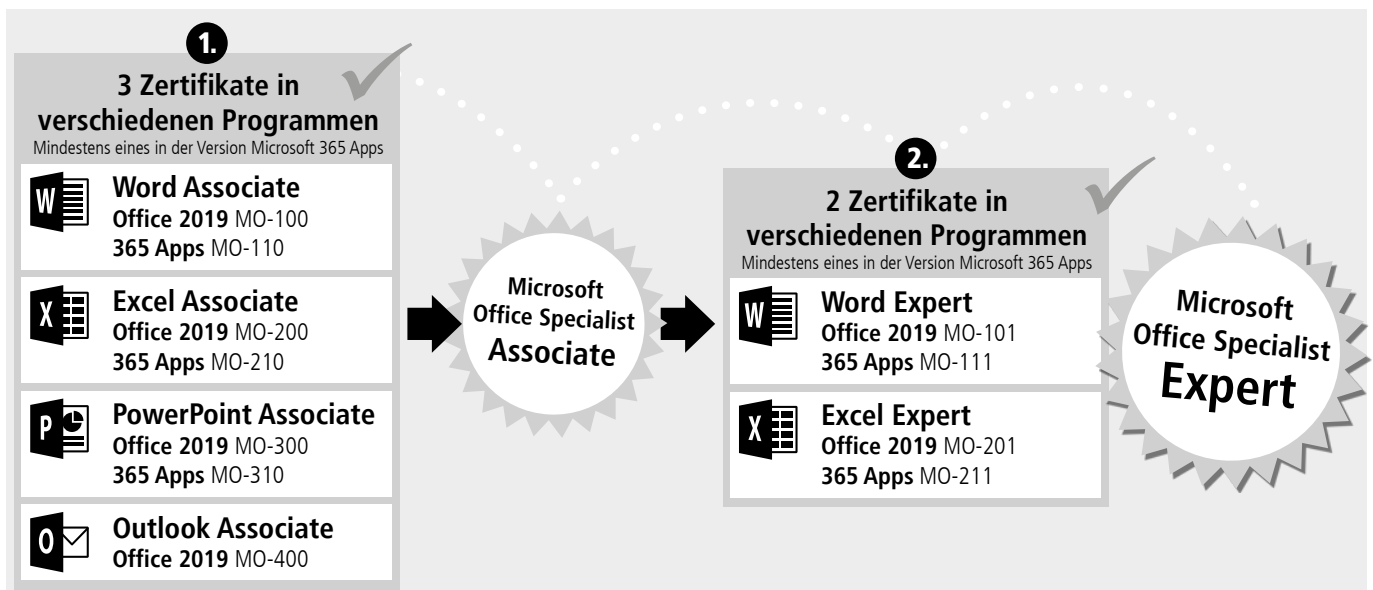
1.

3 Zertifikate in verschiedenen Programmen
Mindestens eines in der Version Microsoft 365 Apps

W
Word Associate
**Office 2019** MO-100
**365 Apps** MO-110

X
Excel Associate
**Office 2019** MO-200
**365 Apps** MO-210

P
PowerPoint Associate
**Office 2019** MO-300
**365 Apps** MO-310

O
Outlook Associate
**Office 2019** MO-400

Microsoft Office Specialist Associate

2.

2 Zertifikate in verschiedenen Programmen
Mindestens eines in der Version Microsoft 365 Apps

W
Word Expert
**Office 2019** MO-101
**365 Apps** MO-111

X
Excel Expert
**Office 2019** MO-201
**365 Apps** MO-211

Microsoft Office Specialist Expert